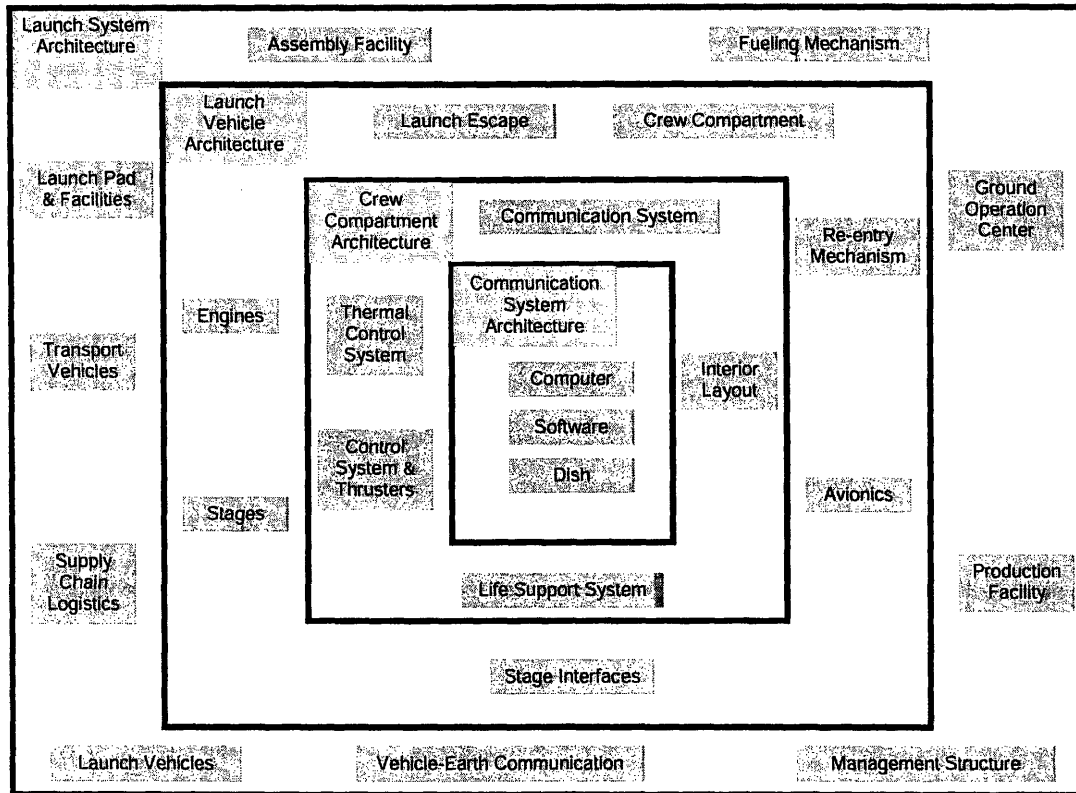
Launch System Architecture

Assembly Facility

Fueling Mechanism

Launch Vehicle Architecture

Launch Escape

Crew Compartment

Launch Pad & Facilities

Ground Operation Center

Crew Compartment Architecture

Communication System

Re-entry Mechanism

Communication System Architecture

Engines

Thermal Control System

Transport Vehicles

Computer

Interior Layout

Software

Control System & Thrusters

Dish

Avionics

Stages

Supply Chain Logistics

Life Support System

Production Facility

Stage Interfaces

Launch Vehicles

Vehicle-Earth Communication

Management Structure